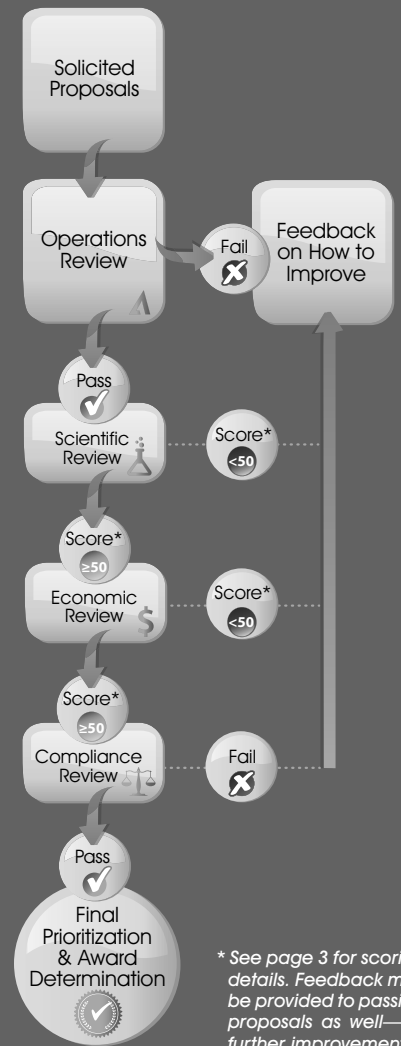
Solicited Proposals

Operations Review

Fail

Feedback on How to Improve

Pass

Scientific Review

Score*
<50

Score*
≥50

Economic Review

Score*
<50

Score*
≥50

Compliance Review

Fail

Pass

Final Prioritization & Award Determination

* See page 3 for scori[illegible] details. Feedback m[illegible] be provided to passi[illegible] proposals as well— further improvement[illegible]